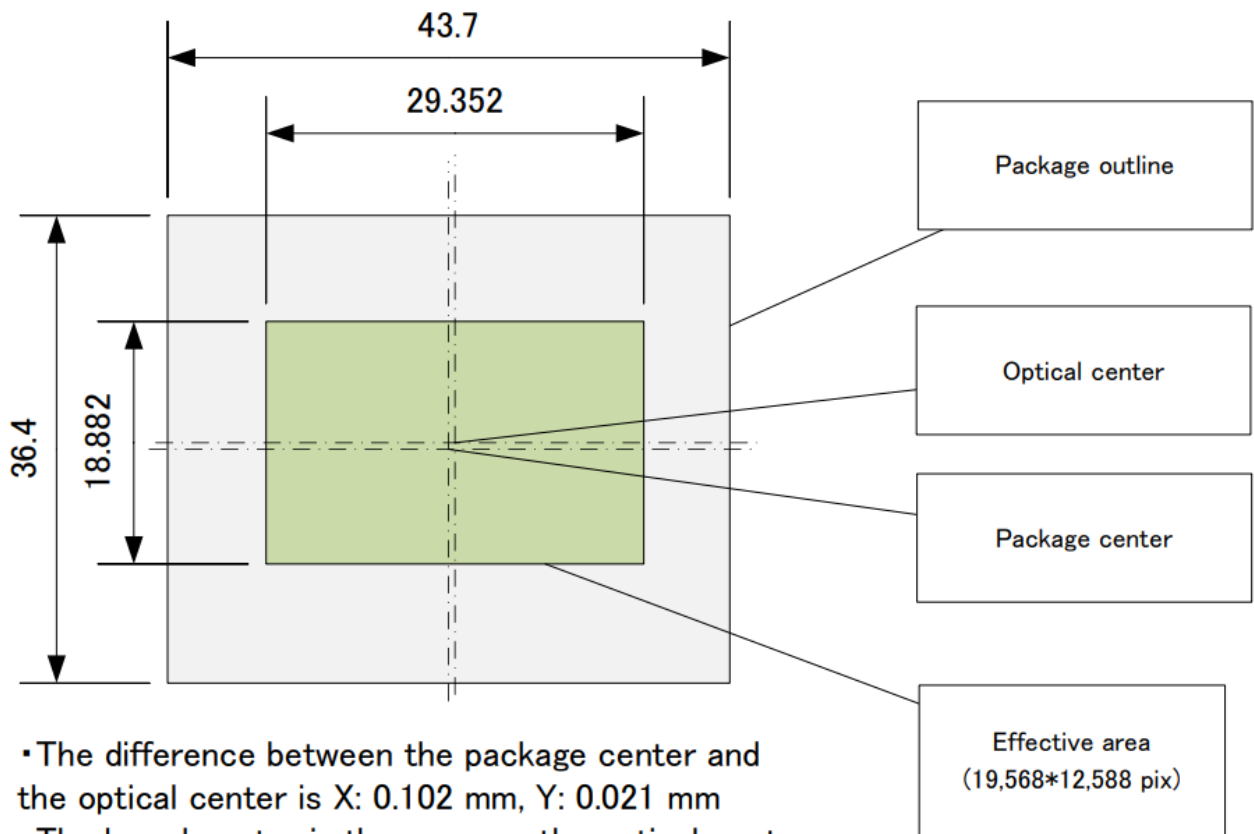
43.7

29.352

Package outline

Optical center

Package center

Effective area
(19,568*12,588 pix)

36.4

18.882

・The difference between the package center and the optical center is X: 0.102 mm, Y: 0.021 mm

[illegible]